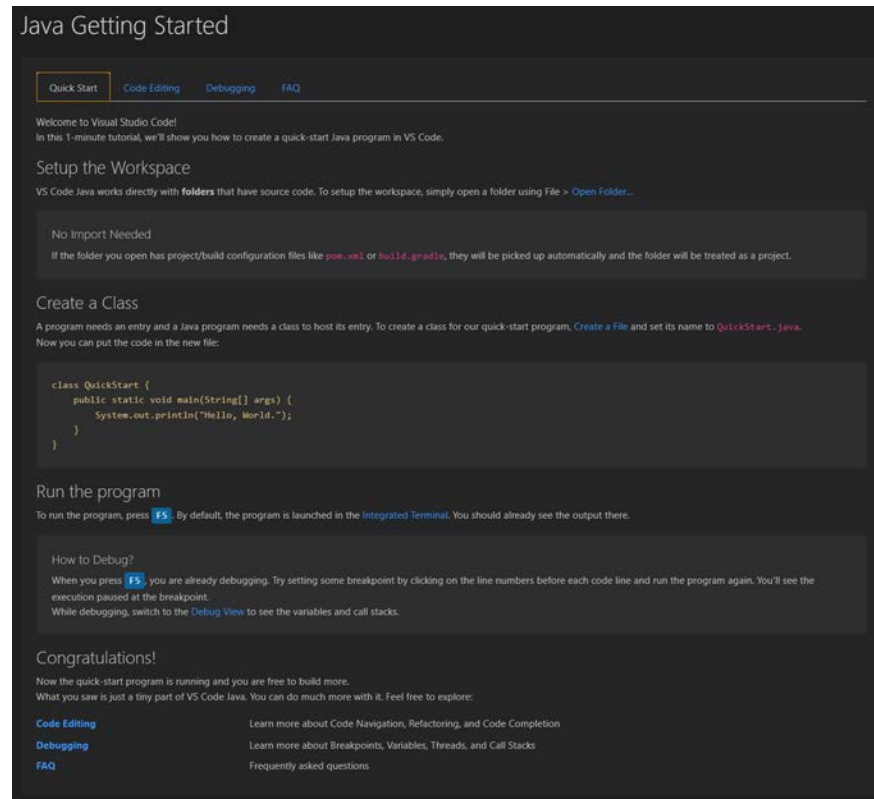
Java Getting Started

Quick Start Code Editing Debugging FAQ

Welcome to Visual Studio Code!
In this 1-minute tutorial, we'll show you how to create a quick-start Java program in VS Code.

Setup the Workspace

VS Code Java works directly with **folders** that have source code. To setup the workspace, simply open a folder using File > Open Folder...

No Import Needed

If the folder you open has project/build configuration files like pom.xml or build.gradle, they will be picked up automatically and the folder will be treated as a project.

Create a Class

A program needs an entry and a Java program needs a class to host its entry. To create a class for our quick-start program, Create a File and set its name to QuickStart.java.
Now you can put the code in the new file:

```
class QuickStart {
    public static void main(String[] args) {
        System.out.println("Hello, World.");
    }
}
```

Run the program

To run the program, press F5. By default, the program is launched in the Integrated Terminal. You should already see the output there.

How to Debug?

When you press F5, you are already debugging. Try setting some breakpoint by clicking on the line numbers before each code line and run the program again. You'll see the execution paused at the breakpoint.
While debugging, switch to the Debug View to see the variables and call stacks.

Congratulations!

Now the quick-start program is running and you are free to build more.
What you saw is just a tiny part of VS Code Java. You can do much more with it. Feel free to explore:

| | |
|---|---|
| Code Editing | Learn more about Code Navigation, Refactoring, and Code Completion |
| Debugging | Learn more about Breakpoints, Variables, Threads, and Call Stacks |
| FAQ | Frequently asked questions |